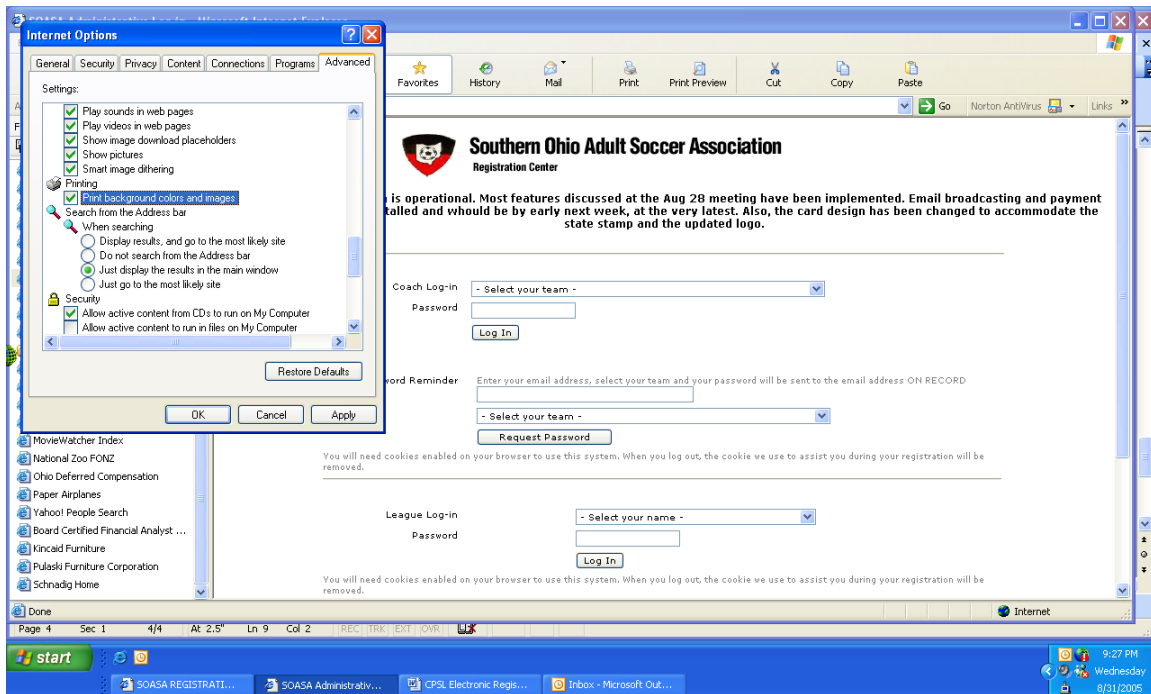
SOASA Administration Log-in - Microsoft Internet Explorer

Internet Options

General | Security | Privacy | Content | Connections | Programs | Advanced

Settings:

Play sounds in web pages
Play videos in web pages
Show image download placeholders
Show pictures
Smart image dithering
Printing
Print background colors and images
Search from the Address bar
When searching
Display results, and go to the most likely site
Do not search from the Address bar
Just display the results in the main window
Just go to the most likely site
Security
Allow active content from CDs to run on My Computer
Allow active content to run in files on My Computer

Restore Defaults

OK | Cancel | Apply

Favorites | History | Mail | Print | Print Preview | Cut | Copy | Paste

Go | Norton AntiVirus | Links

Southern Ohio Adult Soccer Association
Registration Center

is operational. Most features discussed at the Aug 28 meeting have been implemented. Email broadcasting and payment talled and whould be by early next week, at the very latest. Also, the card design has been changed to accommodate the state stamp and the updated logo.

Coach Log-in - Select your team -
Password
Log In

word Reminder Enter your email address, select your team and your password will be sent to the email address ON RECORD

- Select your team -
Request Password

You will need cookies enabled on your browser to use this system. When you log out, the cookie we use to assist you during your registration will be removed.

League Log-in - Select your name -
Password
Log In

You will need cookies enabled on your browser to use this system. When you log out, the cookie we use to assist you during your registration will be removed.

MovieWatcher Index
National Zoo FONZ
Ohio Deferred Compensation
Paper Airplanes
Yahoo! People Search
Board Certified Financial Analyst ...
Kincaid Furniture
Pulaski Furniture Corporation
Schnadig Home

Done | Internet

Page 4 | Sec 1 | 4/4 | At 2.5" | Ln 9 | Col 2 | REC | TRK | EXT | OVR

start | SOASA REGISTRATI... | SOASA Administrativ... | CPSL Electronic Regis... | Inbox - Microsoft Out...

9:27 PM
Wednesday
8/31/2005